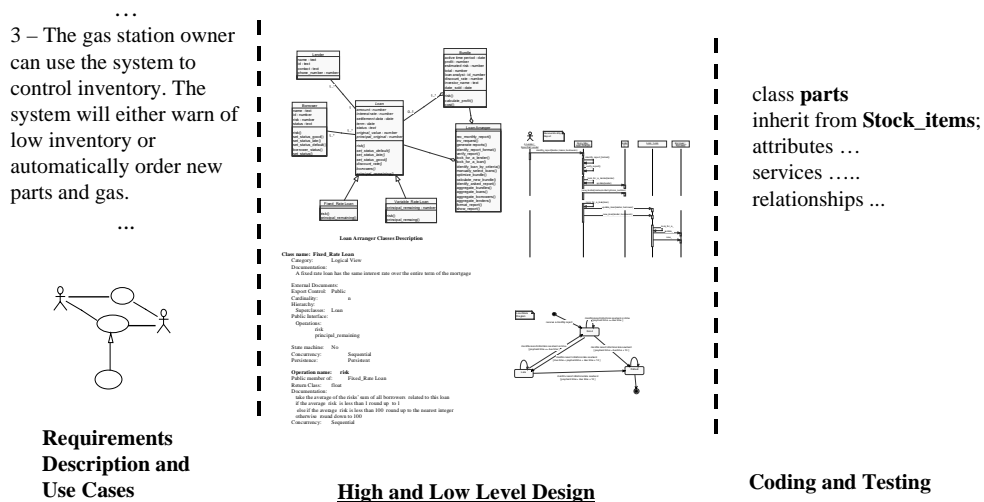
…

3 – The gas station owner can use the system to control inventory. The system will either warn of low inventory or automatically order new parts and gas.

...

Requirements Description and Use Cases

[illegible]

Loan Arranger Classes Description

Class name: Fixed_Rate Loan
Category: Logical View
Documentation:
A fixed rate loan has the same interest rate over the entire term of the mortgage

External Documents:
Export Control: Public
Cardinality: n
Hierarchy:
Superclasses: Loan
Public Interface:
Operations:
risk
principal_remaining

State machine: No
Concurrency: Sequential
Persistence: Persistent

Operation name: risk
Public member of: Fixed_Rate Loan
Return Class: float
Documentation:
take the average of the risks' sum of all borrowers related to this loan
if the average risk is less than 1 round up to 1
else if the average risk is less than 100 round up to the nearest integer
otherwise round down to 100
Concurrency: Sequential

High and Low Level Design

class **parts**
inherit from **Stock_items**;
attributes …
services …..
relationships ...

Coding and Testing